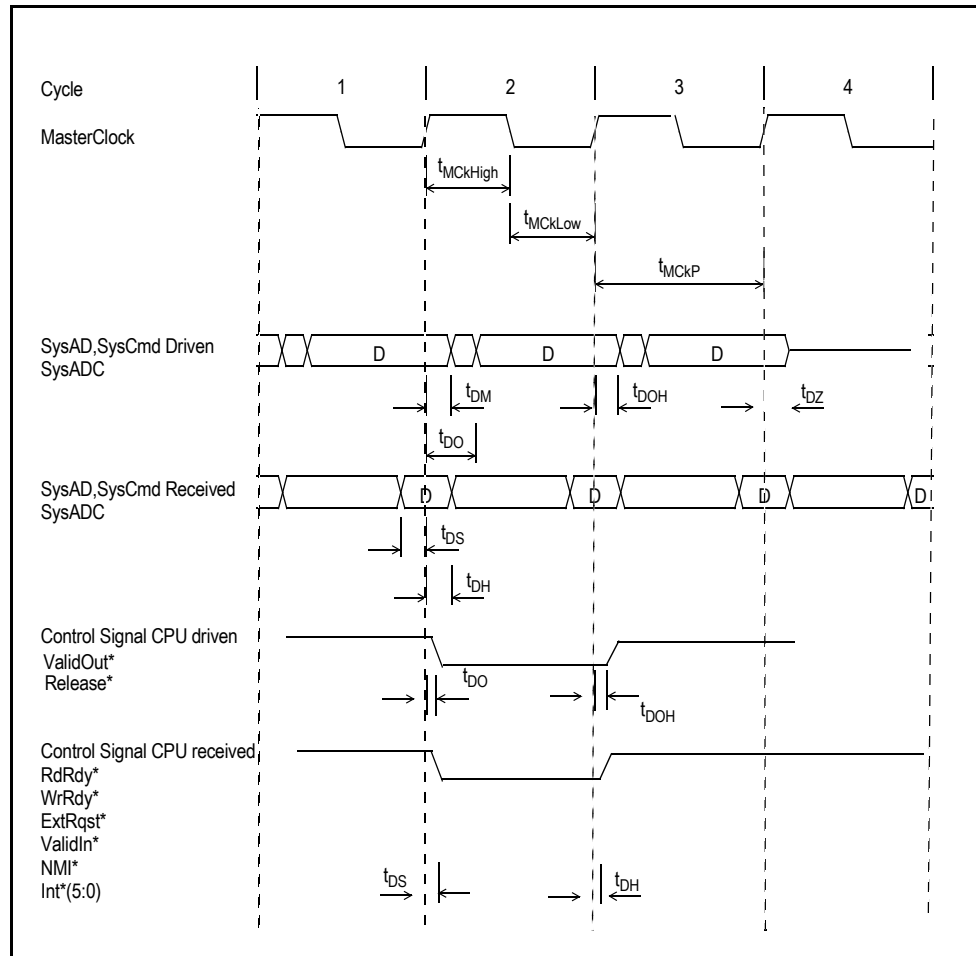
Cycle 1 2 3 4

MasterClock

$t_{MCkHigh}$

$t_{MCkLow}$

$t_{MCkP}$

SysAD,SysCmd Driven
SysADC

D D D

$t_{DM}$ $t_{DOH}$ $t_{DZ}$

$t_{DO}$

SysAD,SysCmd Received
SysADC

D D D D

$t_{DS}$

$t_{DH}$

Control Signal CPU driven
ValidOut*
Release*

$t_{DO}$

$t_{DOH}$

Control Signal CPU received
RdRdy*
WrRdy*
ExtRqst*
ValidIn*
NMI*
Int*(5:0)

$t_{DS}$ $t_{DH}$